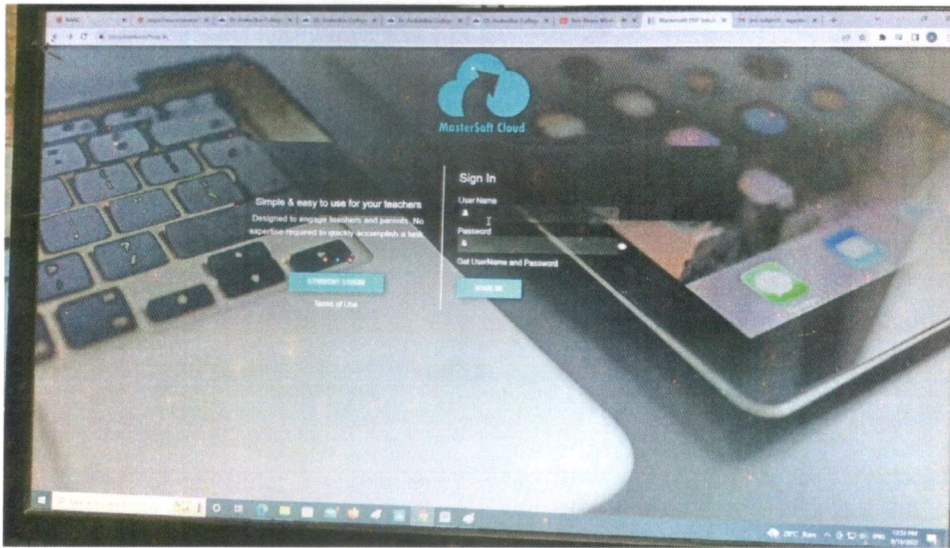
MasterSoft Cloud

Simple & easy to use for your teachers

Designed to engage teachers and parents. No expertise required to quickly accomplish a task.

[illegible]

Terms of Use

Sign In

User Name

Password

Get UserName and Password

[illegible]

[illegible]